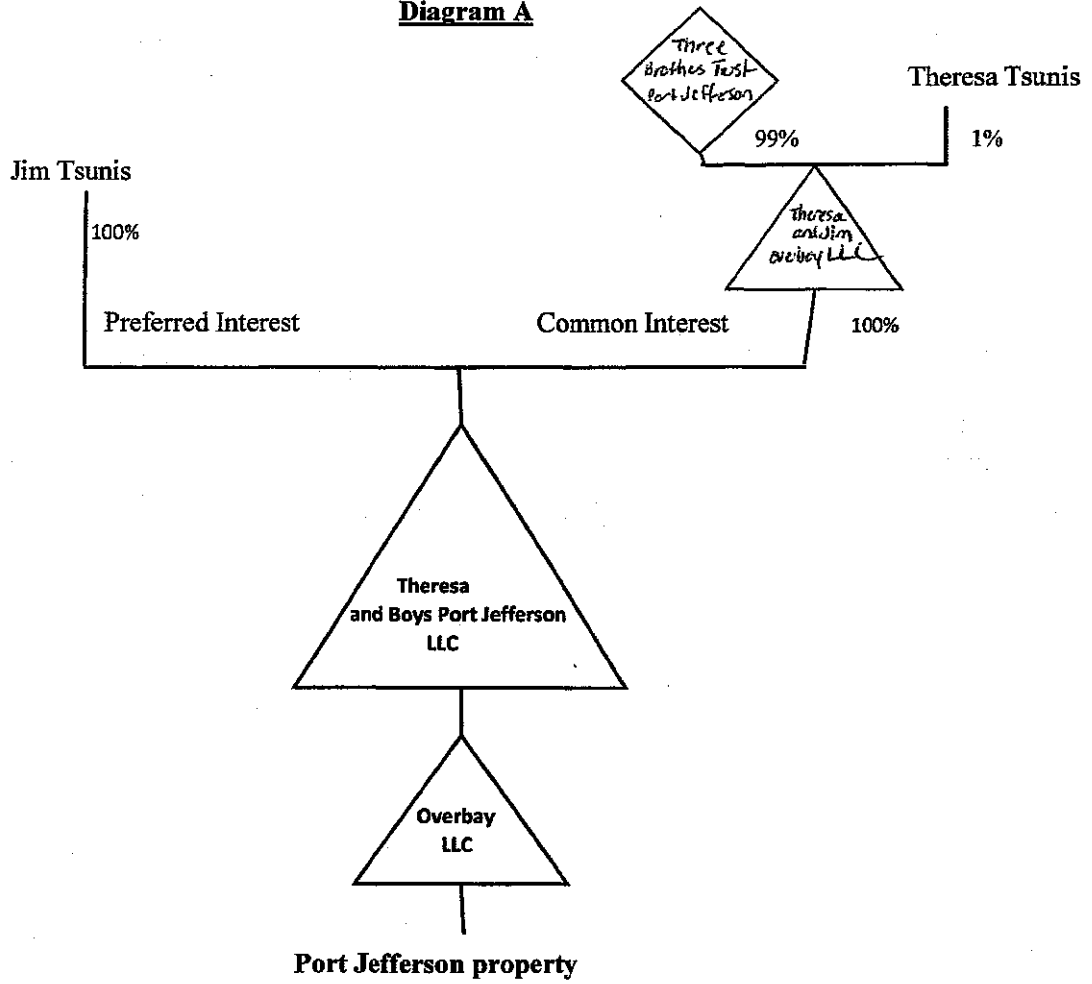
Diagram A

Three Brothes Trust Port Jefferson

Theresa Tsunis

99%

1%

Jim Tsunis

100%

Theresa and Jim Overbay LLC

Preferred Interest

Common Interest

100%

Theresa and Boys Port Jefferson LLC

Overbay LLC

Port Jefferson property